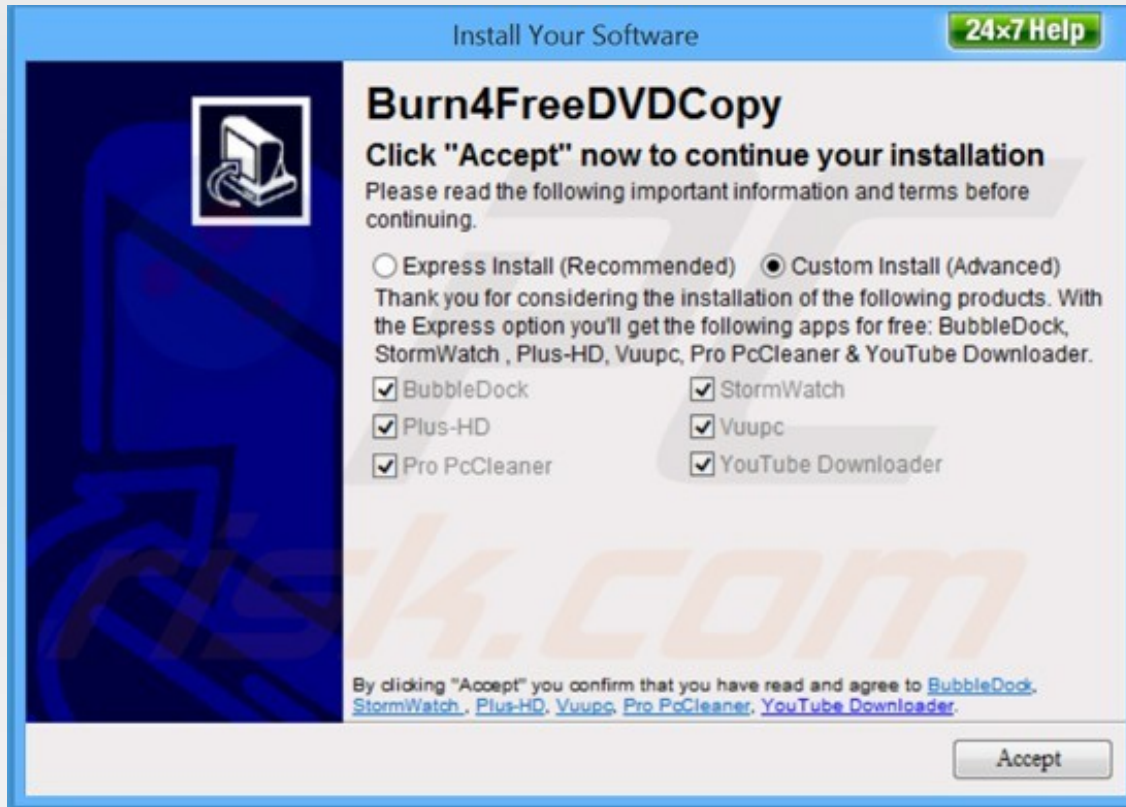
Install Your Software

24x7 Help

Burn4FreeDVDCopy

Click "Accept" now to continue your installation

Please read the following important information and terms before continuing.

○ Express Install (Recommended) ◉ Custom Install (Advanced)

Thank you for considering the installation of the following products. With the Express option you'll get the following apps for free: BubbleDock, StormWatch , Plus-HD, Vuupc, Pro PcCleaner & YouTube Downloader.

☑ BubbleDock ☑ StormWatch
☑ Plus-HD ☑ Vuupc
☑ Pro PcCleaner ☑ YouTube Downloader

risk.com

By clicking "Accept" you confirm that you have read and agree to BubbleDock, StormWatch , Plus-HD, Vuupc, Pro PcCleaner, YouTube Downloader.

Accept